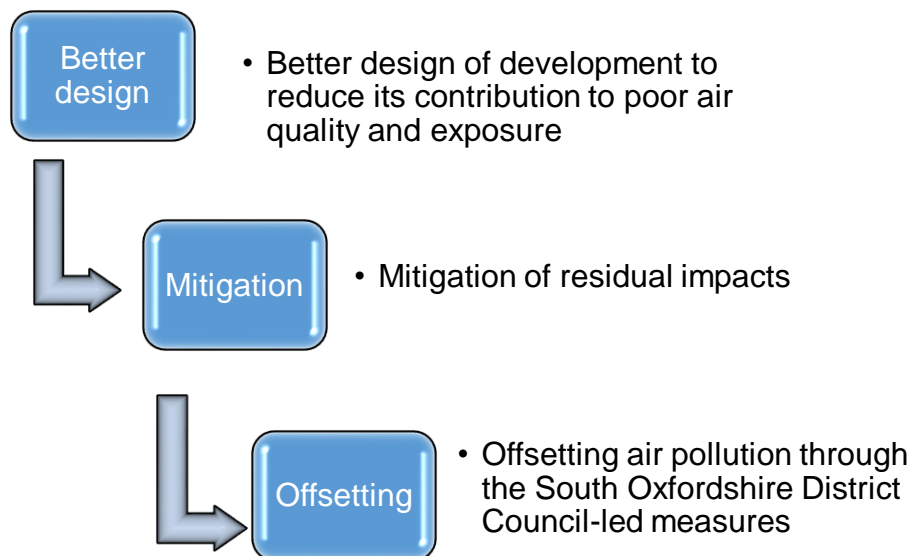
Better design

• Better design of development to reduce its contribution to poor air quality and exposure

Mitigation

• Mitigation of residual impacts

Offsetting

• Offsetting air pollution through the South Oxfordshire District Council-led measures